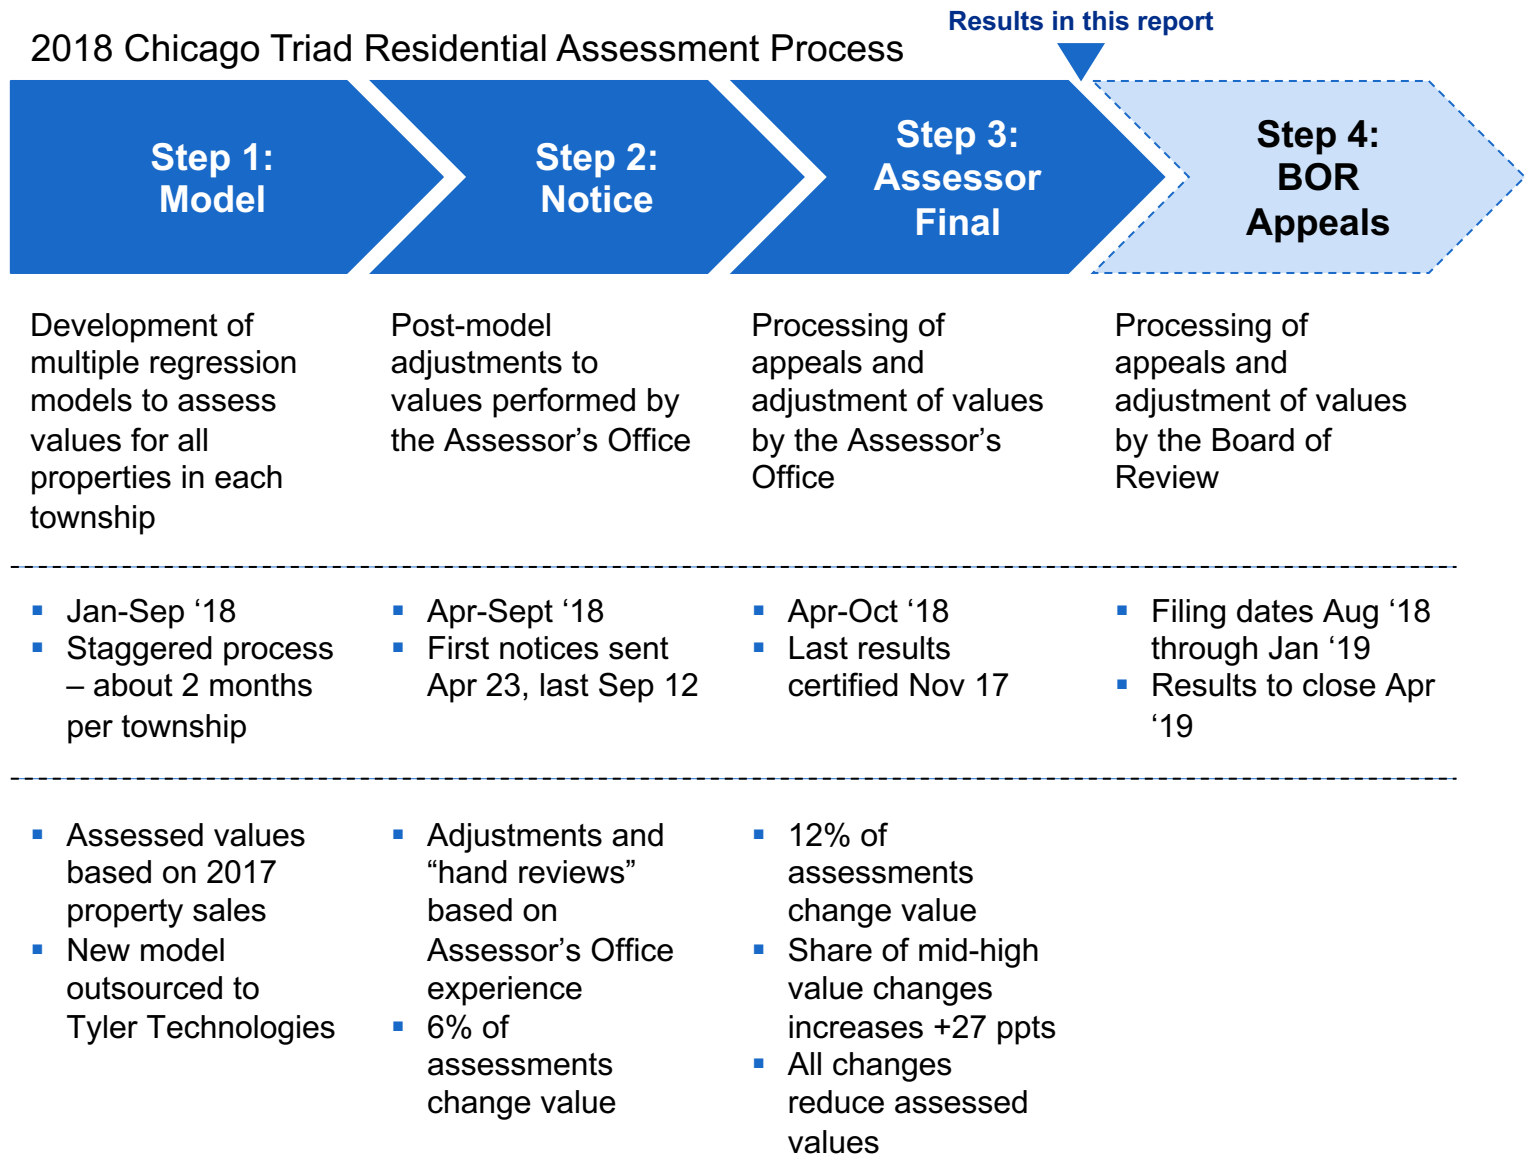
Results in this report

2018 Chicago Triad Residential Assessment Process

Step 1: Model

Step 2: Notice

Step 3: Assessor Final

Step 4: BOR Appeals

Development of multiple regression models to assess values for all properties in each township

Post-model adjustments to values performed by the Assessor’s Office

Processing of appeals and adjustment of values by the Assessor’s Office

Processing of appeals and adjustment of values by the Board of Review

- Jan-Sep ‘18
- Staggered process – about 2 months per township

- Apr-Sept ‘18
- First notices sent Apr 23, last Sep 12

- Apr-Oct ‘18
- Last results certified Nov 17

- Filing dates Aug ‘18 through Jan ‘19
- Results to close Apr ‘19

- Assessed values based on 2017 property sales
- New model outsourced to Tyler Technologies

- Adjustments and “hand reviews” based on Assessor’s Office experience
- 6% of assessments change value

- 12% of assessments change value
- Share of mid-high value changes increases +27 ppts
- All changes reduce assessed values